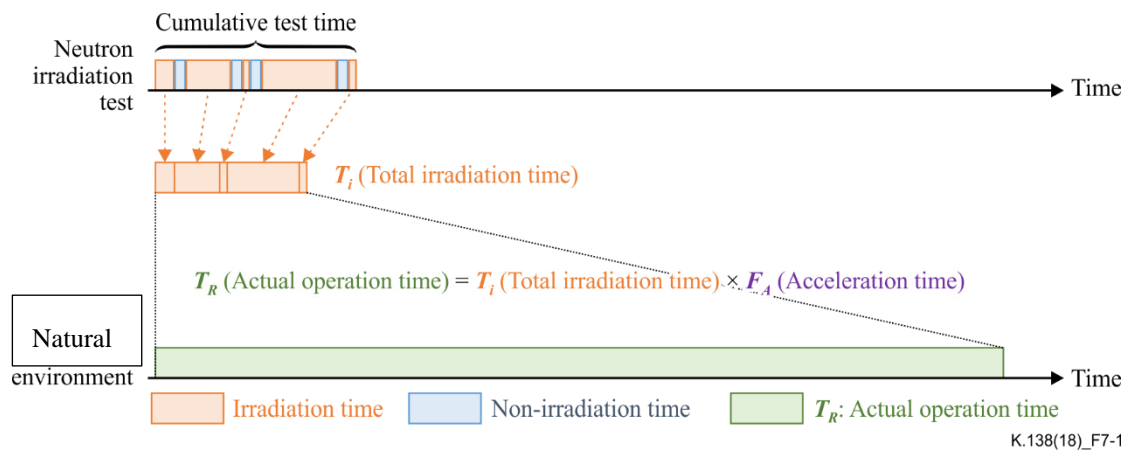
Cumulative test time

Neutron irradiation test

Time

$T_i$ (Total irradiation time)

$T_R$ (Actual operation time) = $T_i$ (Total irradiation time) × $F_A$ (Acceleration time)

Natural environment

Time

Irradiation time

Non-irradiation time

$T_R$: Actual operation time

K.138(18)_F7-1